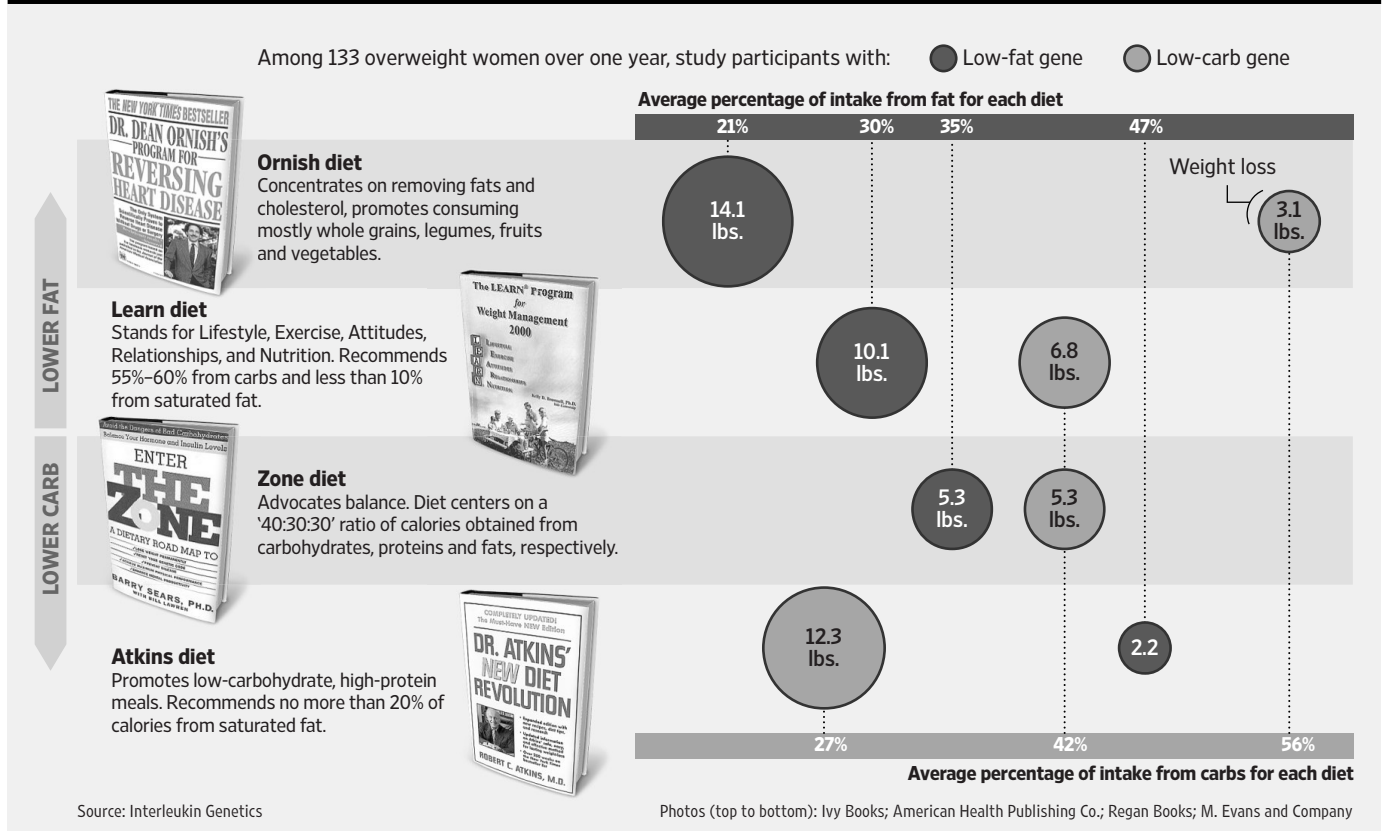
Among 133 overweight women over one year, study participants with: Low-fat gene Low-carb gene

Average percentage of intake from fat for each diet

21% 30% 35% 47%

THE NEW YORK TIMES BESTSELLER
DR. DEAN ORNISH'S PROGRAM FOR REVERSING HEART DISEASE

Ornish diet
Concentrates on removing fats and cholesterol, promotes consuming mostly whole grains, legumes, fruits and vegetables.

14.1 lbs.

Weight loss

3.1 lbs.

LOWER FAT

Learn diet
Stands for Lifestyle, Exercise, Attitudes, Relationships, and Nutrition. Recommends 55%–60% from carbs and less than 10% from saturated fat.

The LEARN® Program for Weight Management 2000

10.1 lbs.

6.8 lbs.

LOWER CARB

ENTER THE ZONE
A DIETARY ROAD MAP TO
BARRY SEARS, PH.D.
WITH BILL LAWREN

Zone diet
Advocates balance. Diet centers on a '40:30:30' ratio of calories obtained from carbohydrates, proteins and fats, respectively.

5.3 lbs.

5.3 lbs.

COMPLETELY UPDATED!
DR. ATKINS' NEW DIET REVOLUTION
ROBERT C. ATKINS, M.D.

Atkins diet
Promotes low-carbohydrate, high-protein meals. Recommends no more than 20% of calories from saturated fat.

12.3 lbs.

2.2

27% 42% 56%

Average percentage of intake from carbs for each diet

Source: Interleukin Genetics

Photos (top to bottom): Ivy Books; American Health Publishing Co.; Regan Books; M. Evans and Company